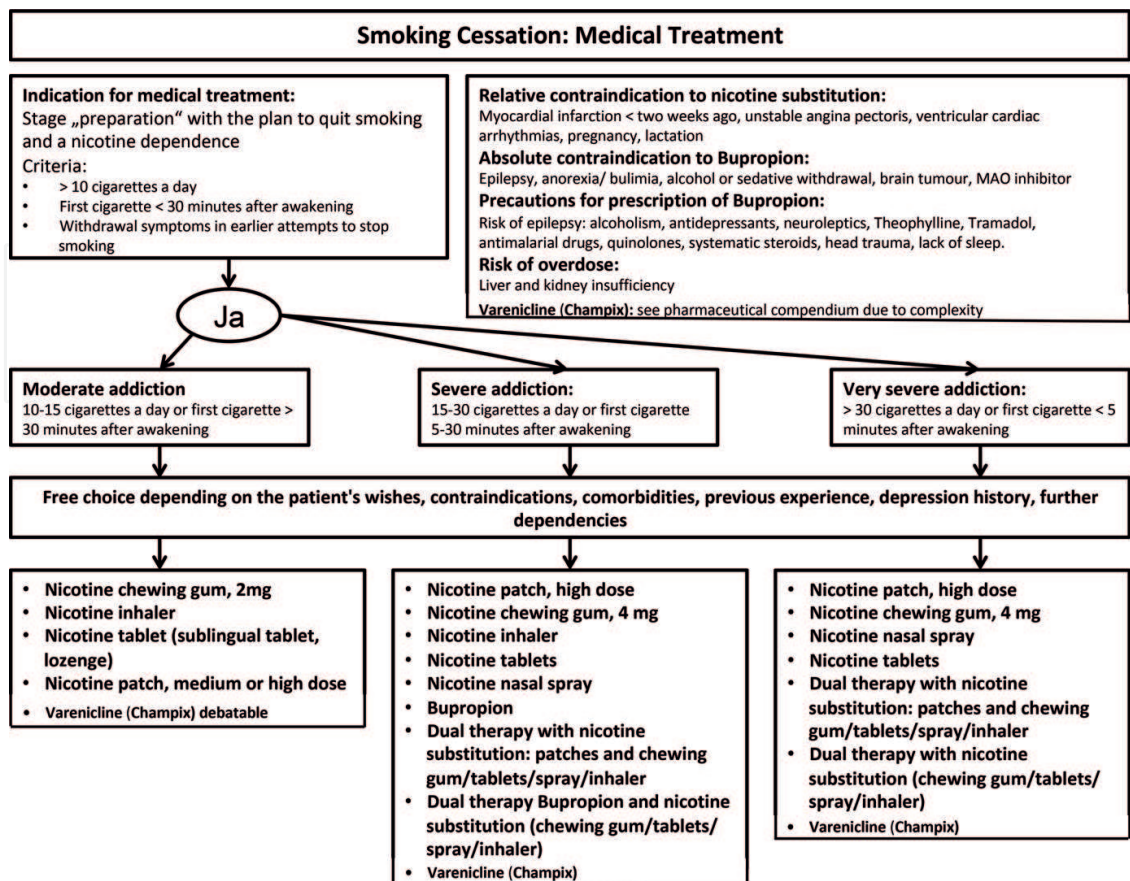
Smoking Cessation: Medical Treatment

Indication for medical treatment:
Stage „preparation" with the plan to quit smoking and a nicotine dependence
Criteria:
• > 10 cigarettes a day
• First cigarette < 30 minutes after awakening
• Withdrawal symptoms in earlier attempts to stop smoking

Relative contraindication to nicotine substitution:
Myocardial infarction < two weeks ago, unstable angina pectoris, ventricular cardiac arrhythmias, pregnancy, lactation
Absolute contraindication to Bupropion:
Epilepsy, anorexia/ bulimia, alcohol or sedative withdrawal, brain tumour, MAO inhibitor
Precautions for prescription of Bupropion:
Risk of epilepsy: alcoholism, antidepressants, neuroleptics, Theophylline, Tramadol, antimalarial drugs, quinolones, systematic steroids, head trauma, lack of sleep.
Risk of overdose:
Liver and kidney insufficiency
Varenicline (Champix): see pharmaceutical compendium due to complexity

Ja

Moderate addiction
10-15 cigarettes a day or first cigarette > 30 minutes after awakening

Severe addiction:
15-30 cigarettes a day or first cigarette 5-30 minutes after awakening

Very severe addiction:
> 30 cigarettes a day or first cigarette < 5 minutes after awakening

Free choice depending on the patient's wishes, contraindications, comorbidities, previous experience, depression history, further dependencies

• Nicotine chewing gum, 2mg
• Nicotine inhaler
• Nicotine tablet (sublingual tablet, lozenge)
• Nicotine patch, medium or high dose
• Varenicline (Champix) debatable

• Nicotine patch, high dose
• Nicotine chewing gum, 4 mg
• Nicotine inhaler
• Nicotine tablets
• Nicotine nasal spray
• Bupropion
• Dual therapy with nicotine substitution: patches and chewing gum/tablets/spray/inhaler
• Dual therapy Bupropion and nicotine substitution (chewing gum/tablets/ spray/inhaler)
• Varenicline (Champix)

• Nicotine patch, high dose
• Nicotine chewing gum, 4 mg
• Nicotine nasal spray
• Nicotine tablets
• Dual therapy with nicotine substitution: patches and chewing gum/tablets/spray/inhaler
• Dual therapy with nicotine substitution (chewing gum/tablets/ spray/inhaler)
• Varenicline (Champix)